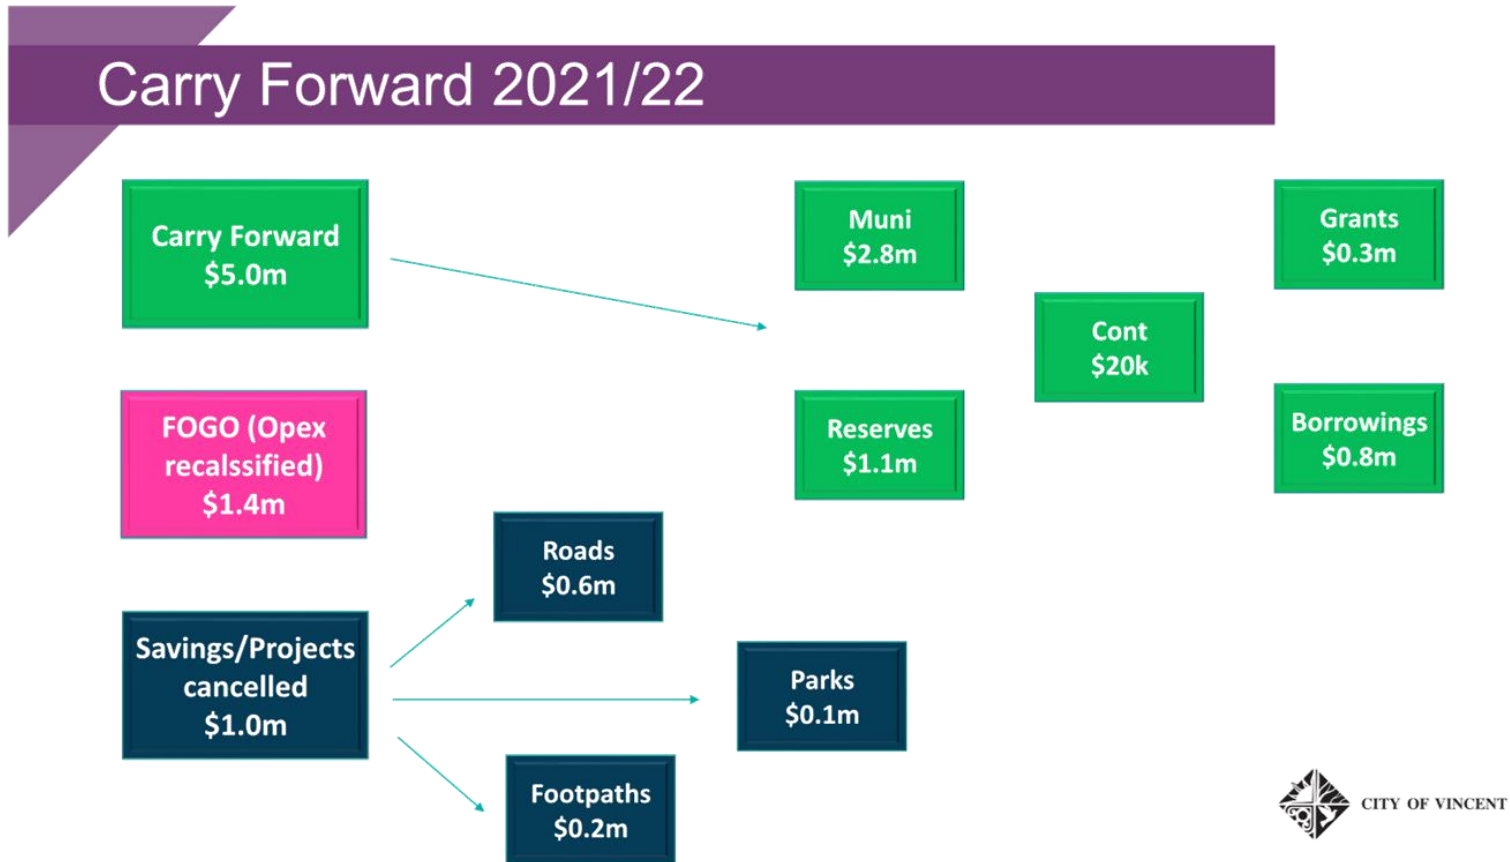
Carry Forward 2021/22

Carry Forward
\$5.0m

Muni
\$2.8m

Grants
\$0.3m

Cont
\$20k

FOGO (Opex recalssified)
\$1.4m

Reserves
\$1.1m

Borrowings
\$0.8m

Roads
\$0.6m

Savings/Projects cancelled
\$1.0m

Parks
\$0.1m

Footpaths
\$0.2m

CITY OF VINCENT